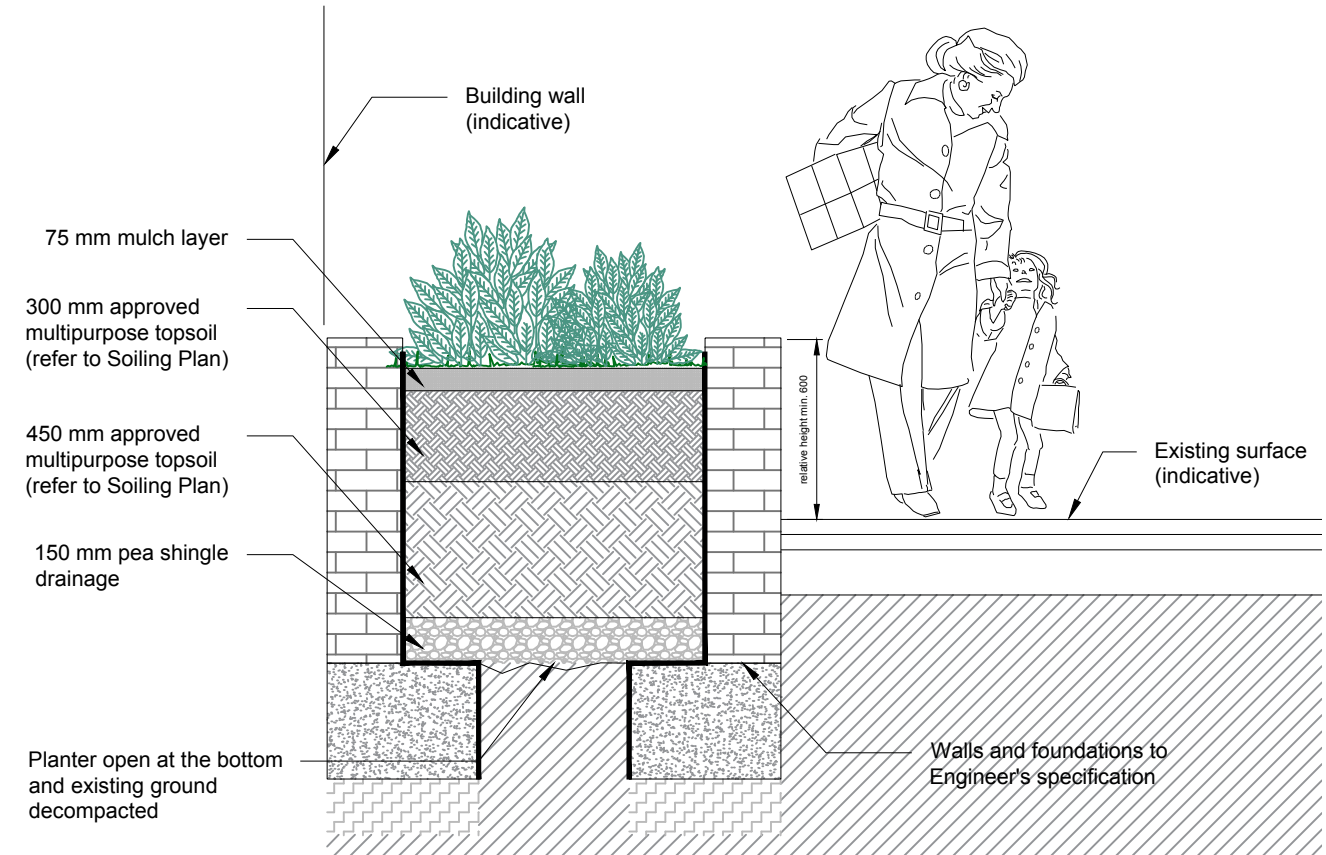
Building wall
(indicative)

75 mm mulch layer

300 mm approved
multipurpose topsoil
(refer to Soiling Plan)

450 mm approved
multipurpose topsoil
(refer to Soiling Plan)

150 mm pea shingle
drainage

relative height min. 600

Existing surface
(indicative)

Planter open at the bottom
and existing ground
decompacted

Walls and foundations to
Engineer's specification